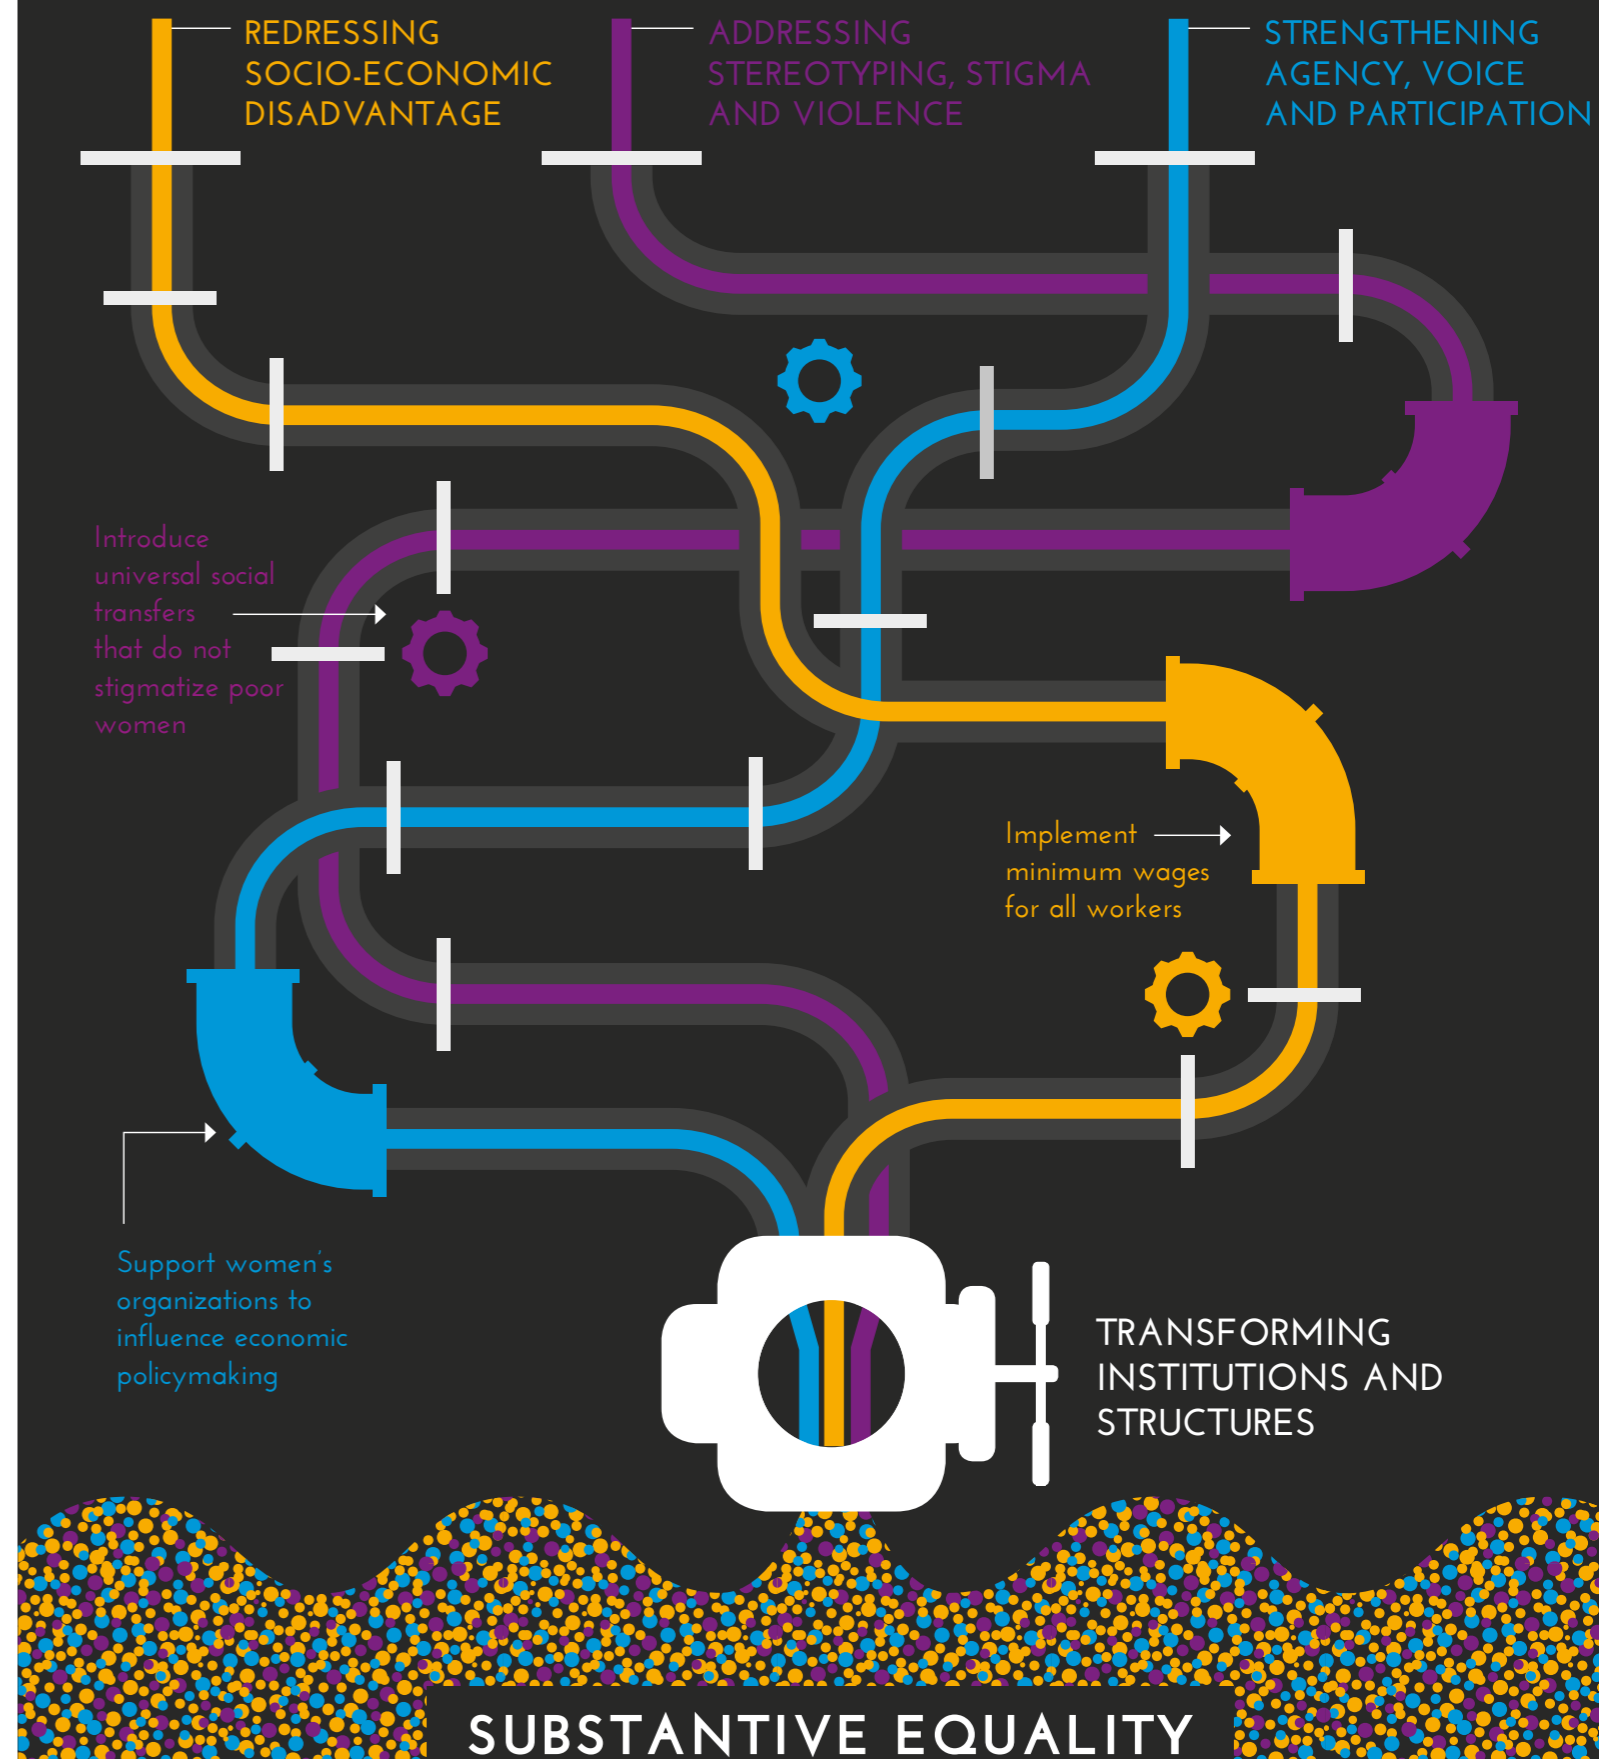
REDRESSING SOCIO-ECONOMIC DISADVANTAGE

ADDRESSING STEREOTYPING, STIGMA AND VIOLENCE

STRENGTHENING AGENCY, VOICE AND PARTICIPATION

Introduce universal social transfers that do not stigmatize poor women

Implement minimum wages for all workers

Support women's organizations to influence economic policymaking

TRANSFORMING INSTITUTIONS AND STRUCTURES

SUBSTANTIVE EQUALITY